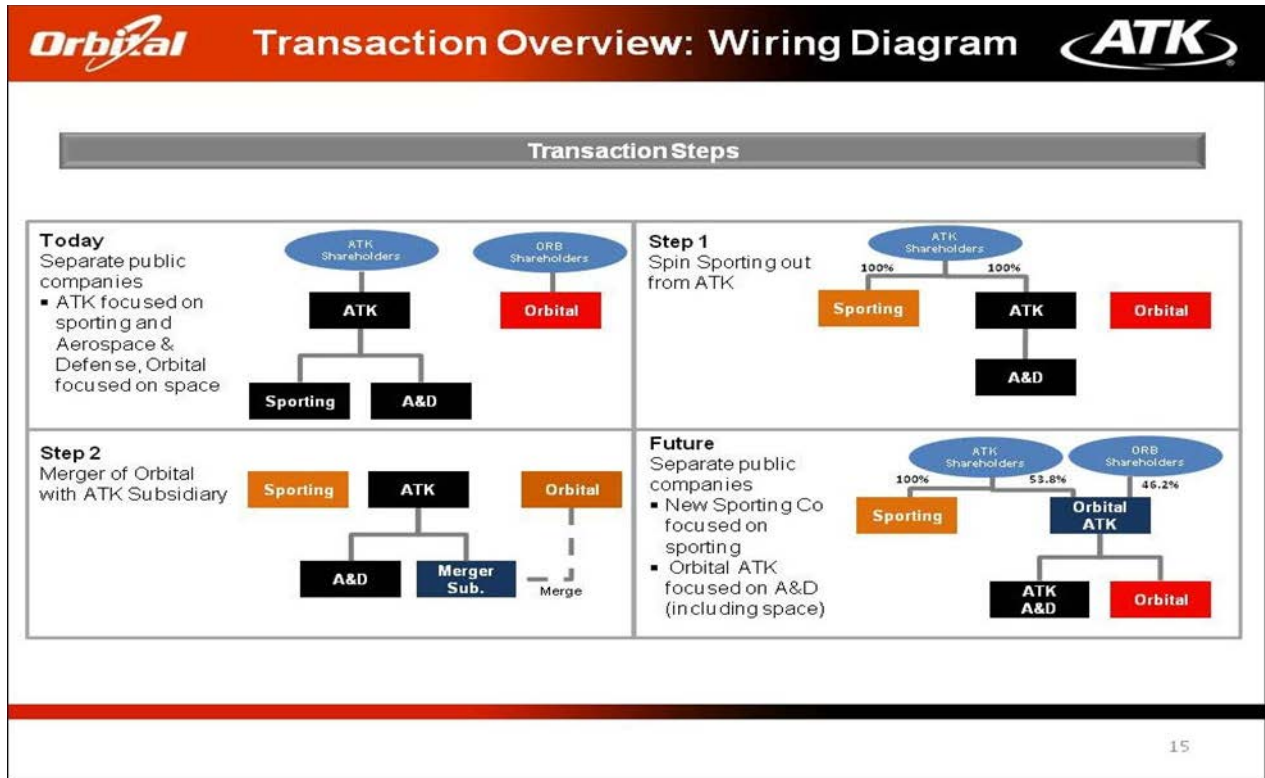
Orbital Transaction Overview: Wiring Diagram ATK

Transaction Steps

Today
Separate public companies
▪ ATK focused on sporting and Aerospace & Defense, Orbital focused on space

ATK Shareholders
ORB Shareholders
ATK
Orbital
Sporting
A&D

Step 1
Spin Sporting out from ATK

ATK Shareholders
100%
100%
Sporting
ATK
Orbital
A&D

Step 2
Merger of Orbital with ATK Subsidiary

Sporting
ATK
Orbital
A&D
Merger Sub.
Merge

Future
Separate public companies
▪ New Sporting Co focused on sporting
▪ Orbital ATK focused on A&D (including space)

ATK Shareholders
ORB Shareholders
100%
53.8%
46.2%
Sporting
Orbital ATK
ATK A&D
Orbital

15